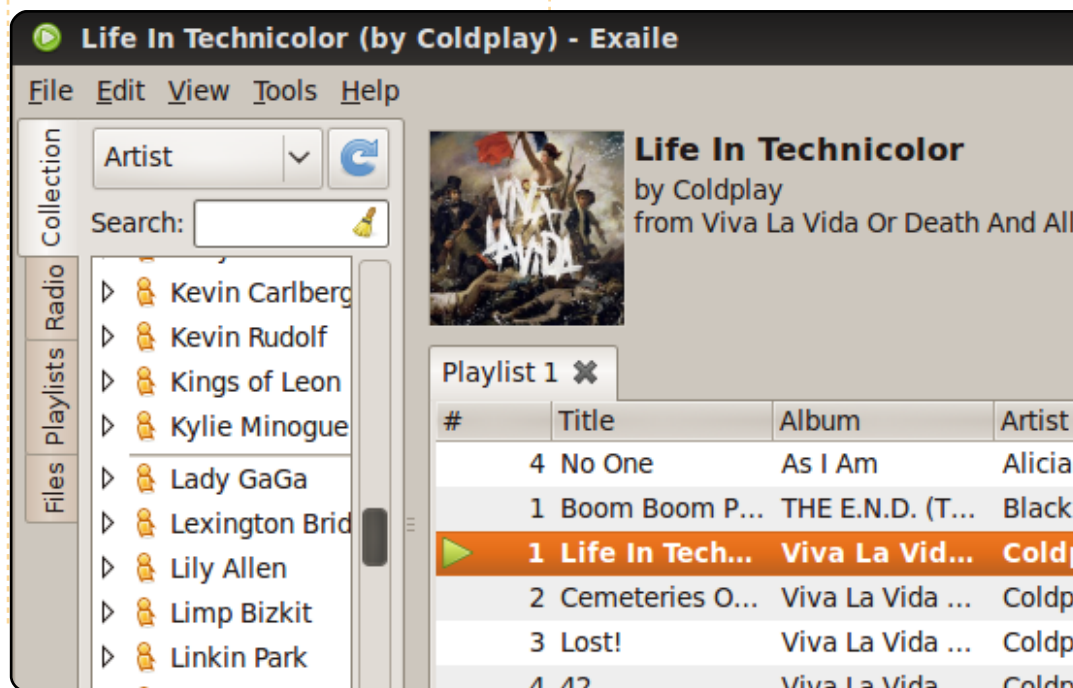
Life In Technicolor (by Coldplay) - Exaile

File Edit View Tools Help

Collection
Radio
Playlists
Files

Artist

Search:

Kevin Carlberg
Kevin Rudolf
Kings of Leon
Kylie Minogue
Lady GaGa
Lexington Brid
Lily Allen
Limp Bizkit
Linkin Park

VIVA LA VIDA

Life In Technicolor
by Coldplay
from Viva La Vida Or Death And All

Playlist 1

| # | Title | Album | Artist |
|---|---|---|---|
| 4 | No One | As I Am | Alicia |
| 1 | Boom Boom P... | THE E.N.D. (T... | Black |
| 1 | Life In Tech... | Viva La Vid... | Coldp |
| 2 | Cemeteries O... | Viva La Vida ... | Coldp |
| 3 | Lost! | Viva La Vida ... | Coldp |
| 4 | 42 | Viva La Vida | Coldp |